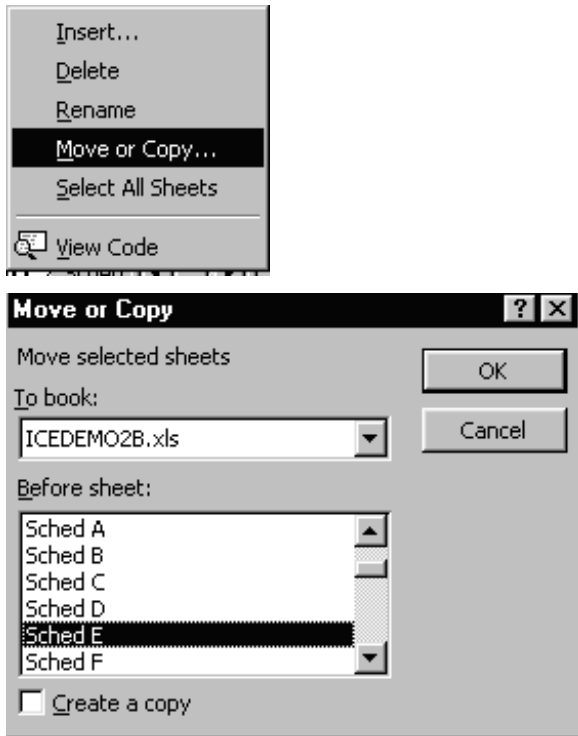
Insert...
Delete
Rename
Move or Copy...
Select All Sheets
View Code

Move or Copy
? X
Move selected sheets
OK
To book:
ICEDEMO2B.xls
Cancel
Before sheet:
Sched A
Sched B
Sched C
Sched D
Sched E
Sched F
Create a copy